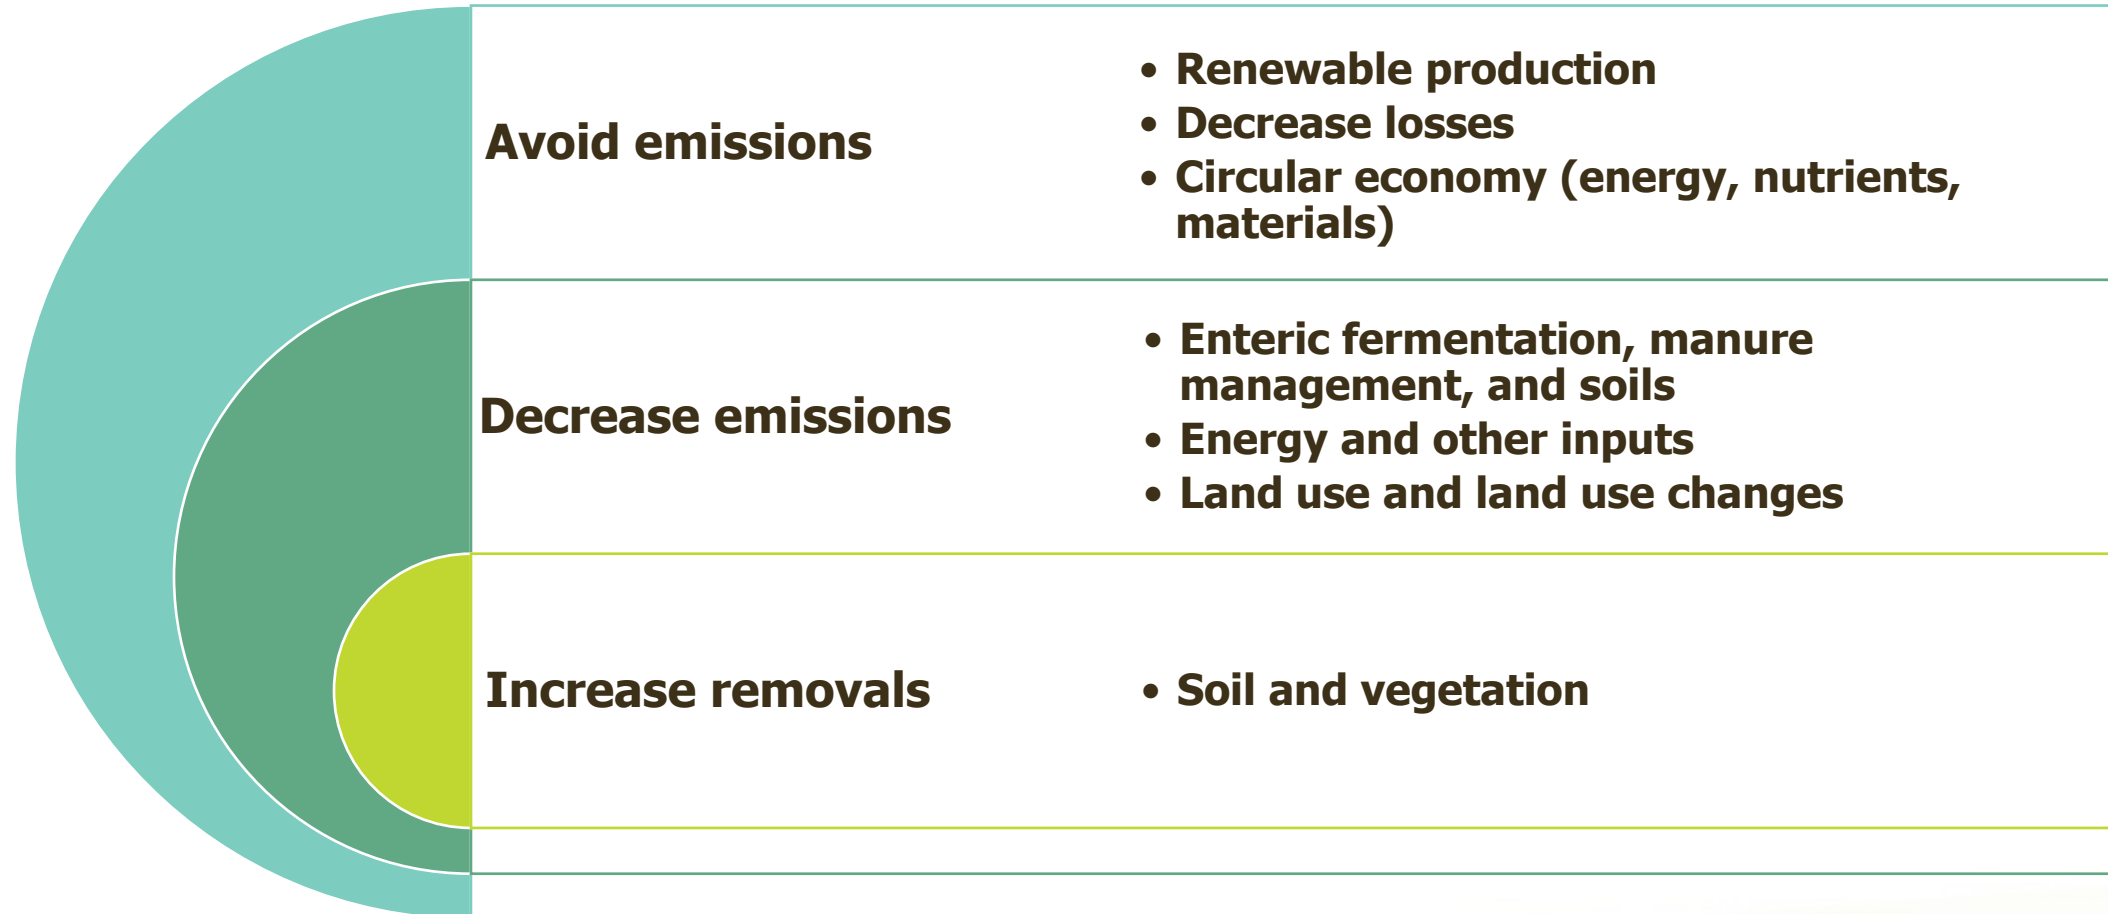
Avoid emissions

• Renewable production
• Decrease losses
• Circular economy (energy, nutrients, materials)

Decrease emissions

• Enteric fermentation, manure management, and soils
• Energy and other inputs
• Land use and land use changes

Increase removals

• Soil and vegetation